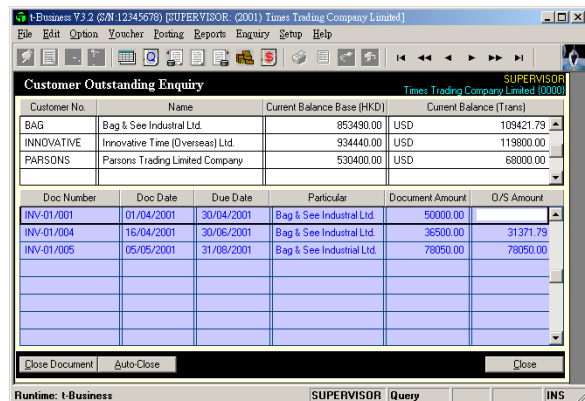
t-Business V3.2 (S/N:12345678) [SUPERVISOR: (2001) Times Trading Company Limited]

File Edit Option Voucher Posting Reports Enquiry Setup Help

Customer Outstanding Enquiry

SUPERVISOR
Times Trading Company Limited (0000)

| Customer No. | Name | Current Balance Base (HKD) | Current Balance (Trans) | |
|---|---|---|---|---|
| BAG | Bag & See Industral Ltd. | 853490.00 | USD | 109421.79 |
| INNOVATIVE | Innovative Time (Overseas) Ltd. | 934440.00 | USD | 119800.00 |
| PARSONS | Parsons Trading Limited Company | 530400.00 | USD | 68000.00 |

| Doc Number | Doc Date | Due Date | Particular | Document Amount | O/S Amount |
|---|---|---|---|---|---|
| INV-01/001 | 01/04/2001 | 30/04/2001 | Bag & See Industral Ltd. | 50000.00 | |
| INV-01/004 | 16/04/2001 | 30/06/2001 | Bag & See Industral Ltd. | 36500.00 | 31371.79 |
| INV-01/005 | 05/05/2001 | 31/08/2001 | Bag & See Industral Ltd. | 78050.00 | 78050.00 |

Close Document Auto-Close Close

Runtime: t-Business SUPERVISOR Query INS